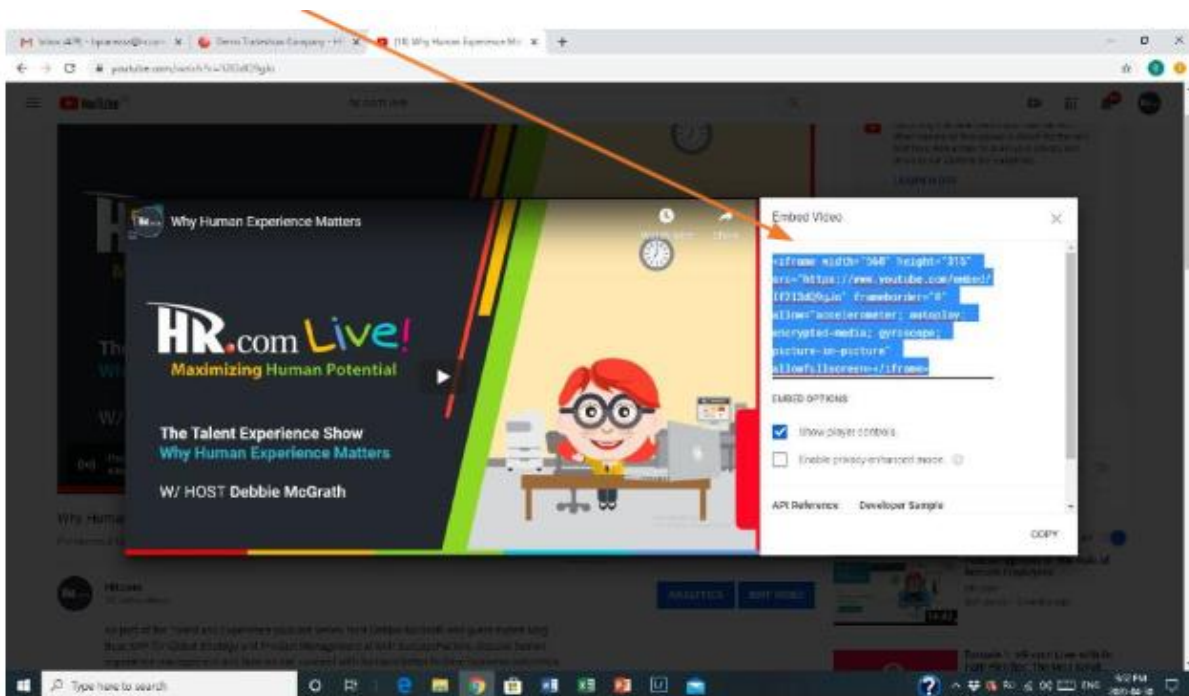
Why Human Experience Matters

HR.com Live!
Maximizing Human Potential

The Talent Experience Show
Why Human Experience Matters

W/ HOST Debbie McGrath

Embed Video

<iframe width="560" height="315" src="https://www.youtube.com/embed/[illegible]" frameborder="0" allow="accelerometer; autoplay; encrypted-media; gyroscope; picture-in-picture" allowfullscreen></iframe>

EMBED OPTIONS

Show player controls.

Enable privacy-enhanced mode.

API Reference

Developer Sample

COPY

Type here to search